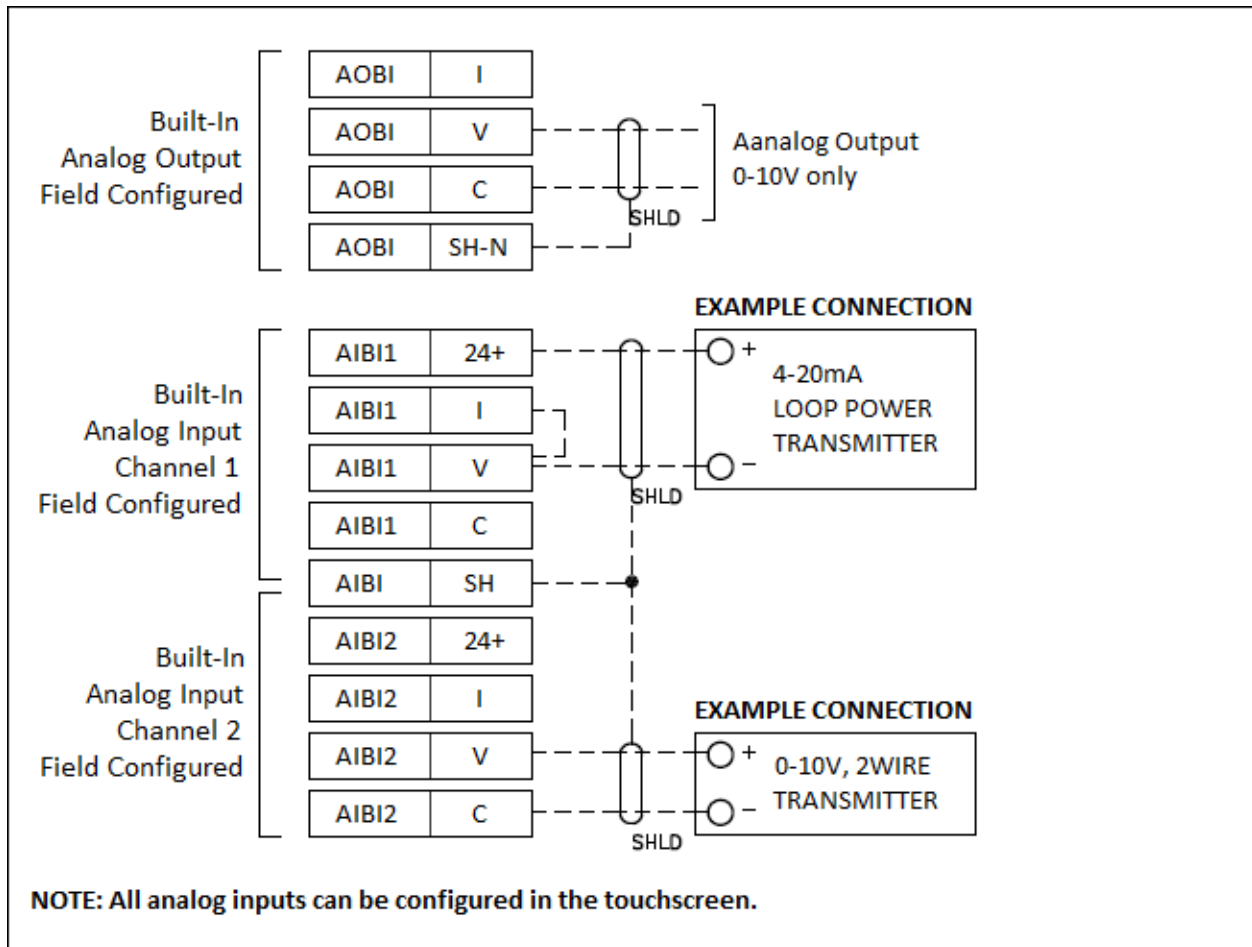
Built-In Analog Output Field Configured

| AOBI | I |
|---|---|
| AOBI | V |
| AOBI | C |
| AOBI | SH-N |

Aanalog Output 0-10V only

SHLD

EXAMPLE CONNECTION

Built-In Analog Input Channel 1 Field Configured

| AIBI1 | 24+ |
|---|---|
| AIBI1 | I |
| AIBI1 | V |
| AIBI1 | C |
| AIBI | SH |

+ 4-20mA LOOP POWER TRANSMITTER −

SHLD

Built-In Analog Input Channel 2 Field Configured

| AIBI2 | 24+ |
|---|---|
| AIBI2 | I |
| AIBI2 | V |
| AIBI2 | C |

EXAMPLE CONNECTION

+ 0-10V, 2WIRE TRANSMITTER −

SHLD

NOTE: All analog inputs can be configured in the touchscreen.